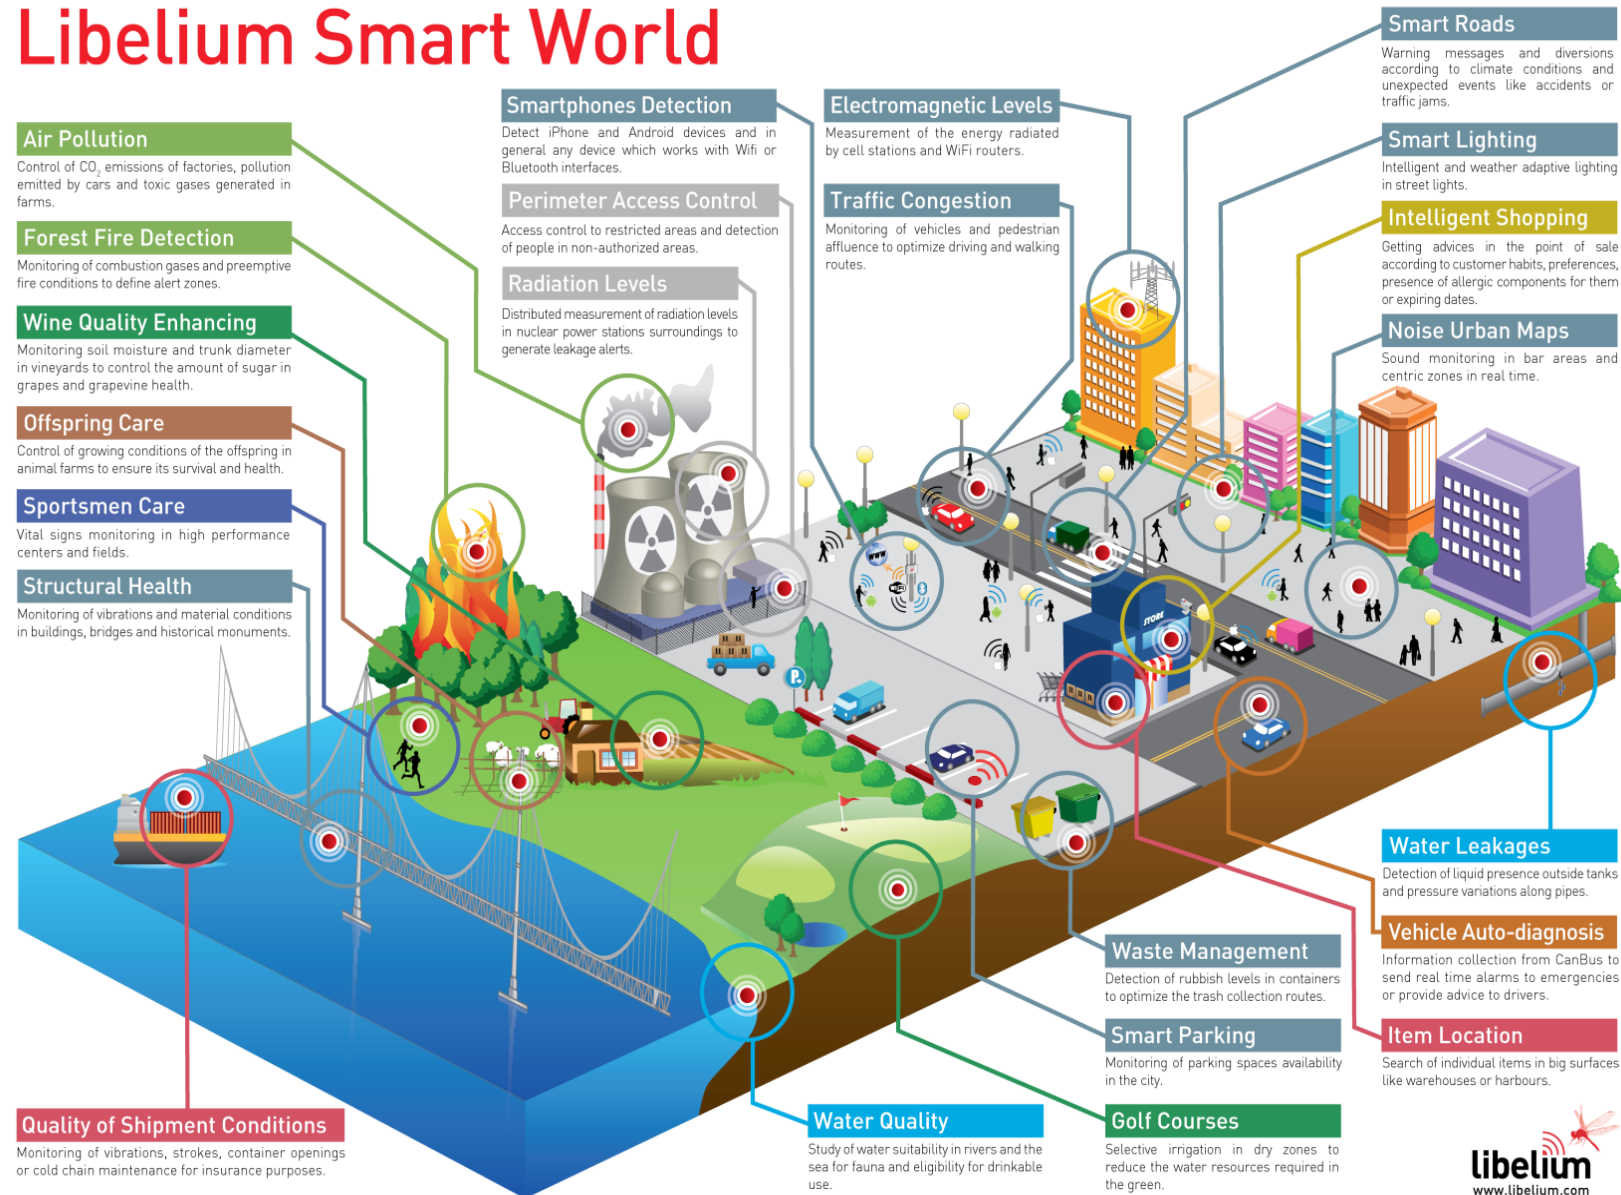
Libelium Smart World

Air Pollution

Control of $CO_2$ emissions of factories, pollution emitted by cars and toxic gases generated in farms.

Forest Fire Detection

Monitoring of combustion gases and preemptive fire conditions to define alert zones.

Wine Quality Enhancing

Monitoring soil moisture and trunk diameter in vineyards to control the amount of sugar in grapes and grapevine health.

Offspring Care

Control of growing conditions of the offspring in animal farms to ensure its survival and health.

Sportsmen Care

Vital signs monitoring in high performance centers and fields.

Structural Health

Monitoring of vibrations and material conditions in buildings, bridges and historical monuments.

Smartphones Detection

Detect iPhone and Android devices and in general any device which works with Wifi or Bluetooth interfaces.

Perimeter Access Control

Access control to restricted areas and detection of people in non-authorized areas.

Radiation Levels

Distributed measurement of radiation levels in nuclear power stations surroundings to generate leakage alerts.

Electromagnetic Levels

Measurement of the energy radiated by cell stations and WiFi routers.

Traffic Congestion

Monitoring of vehicles and pedestrian affluence to optimize driving and walking routes.

Smart Roads

Warning messages and diversions according to climate conditions and unexpected events like accidents or traffic jams.

Smart Lighting

Intelligent and weather adaptive lighting in street lights.

Intelligent Shopping

Getting advices in the point of sale according to customer habits, preferences, presence of allergic components for them or expiring dates.

Noise Urban Maps

Sound monitoring in bar areas and centric zones in real time.

STORE

Water Leakages

Detection of liquid presence outside tanks and pressure variations along pipes.

Vehicle Auto-diagnosis

Information collection from CanBus to send real time alarms to emergencies or provide advice to drivers.

Waste Management

Detection of rubbish levels in containers to optimize the trash collection routes.

Smart Parking

Monitoring of parking spaces availability in the city.

Item Location

Search of individual items in big surfaces like warehouses or harbours.

Quality of Shipment Conditions

Monitoring of vibrations, strokes, container openings or cold chain maintenance for insurance purposes.

Water Quality

Study of water suitability in rivers and the sea for fauna and eligibility for drinkable use.

Golf Courses

Selective irrigation in dry zones to reduce the water resources required in the green.

libelium
www.libelium.com